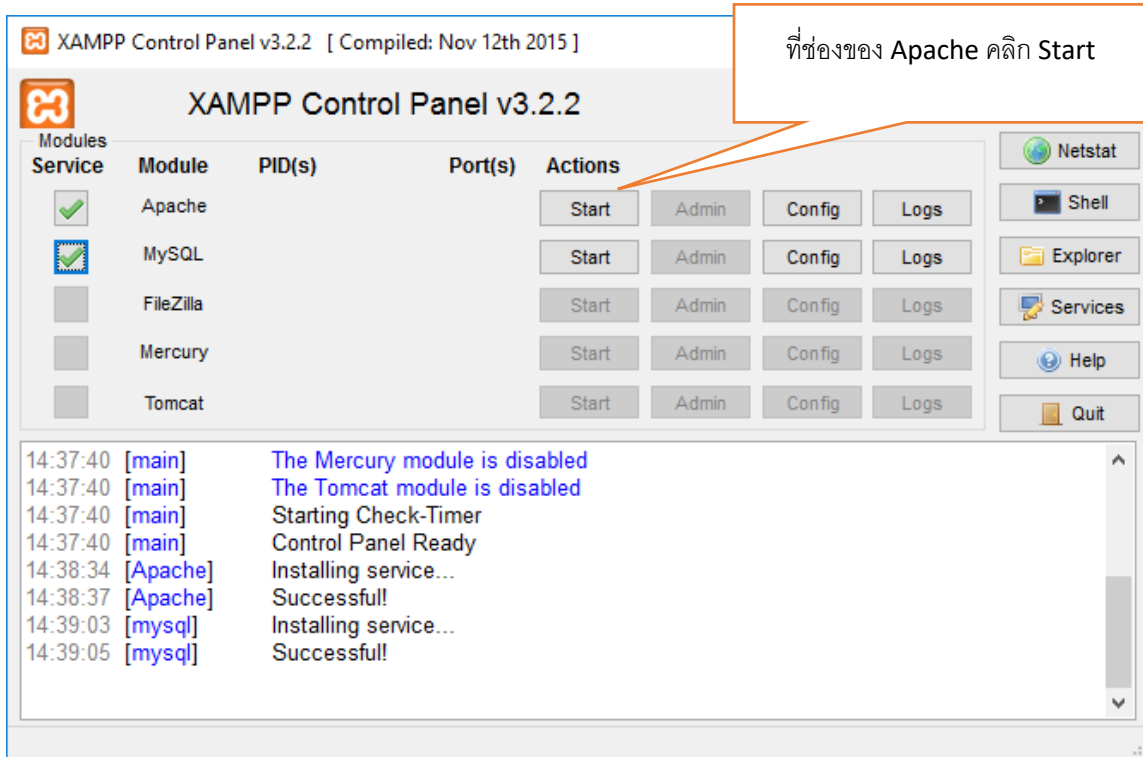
XAMPP Control Panel v3.2.2 [ Compiled: Nov 12th 2015 ]

ที่ช่องของ Apache คลิก Start

XAMPP Control Panel v3.2.2

Modules

| Service | Module | PID(s) | Port(s) | Actions | | | |
|---|---|---|---|---|---|---|---|
| | Apache | | | Start | Admin | Config | Logs |
| | MySQL | | | Start | Admin | Config | Logs |
| | FileZilla | | | Start | Admin | Config | Logs |
| | Mercury | | | Start | Admin | Config | Logs |
| | Tomcat | | | Start | Admin | Config | Logs |

Netstat
Shell
Explorer
Services
Help
Quit

14:37:40 [main] The Mercury module is disabled
14:37:40 [main] The Tomcat module is disabled
14:37:40 [main] Starting Check-Timer
14:37:40 [main] Control Panel Ready
14:38:34 [Apache] Installing service...
14:38:37 [Apache] Successful!
14:39:03 [mysql] Installing service...
14:39:05 [mysql] Successful!